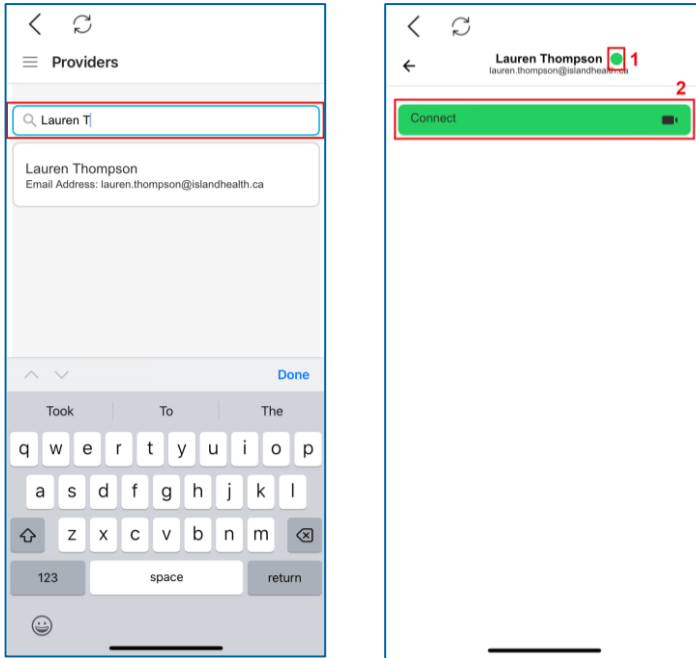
Providers

Lauren T

Lauren Thompson
Email Address: lauren.thompson@islandhealth.ca

Done

Took To The

q w e r t y u i o p
a s d f g h j k l
z x c v b n m
123 space return

Lauren Thompson
lauren.thompson@islandhealth.ca

1

2

Connect